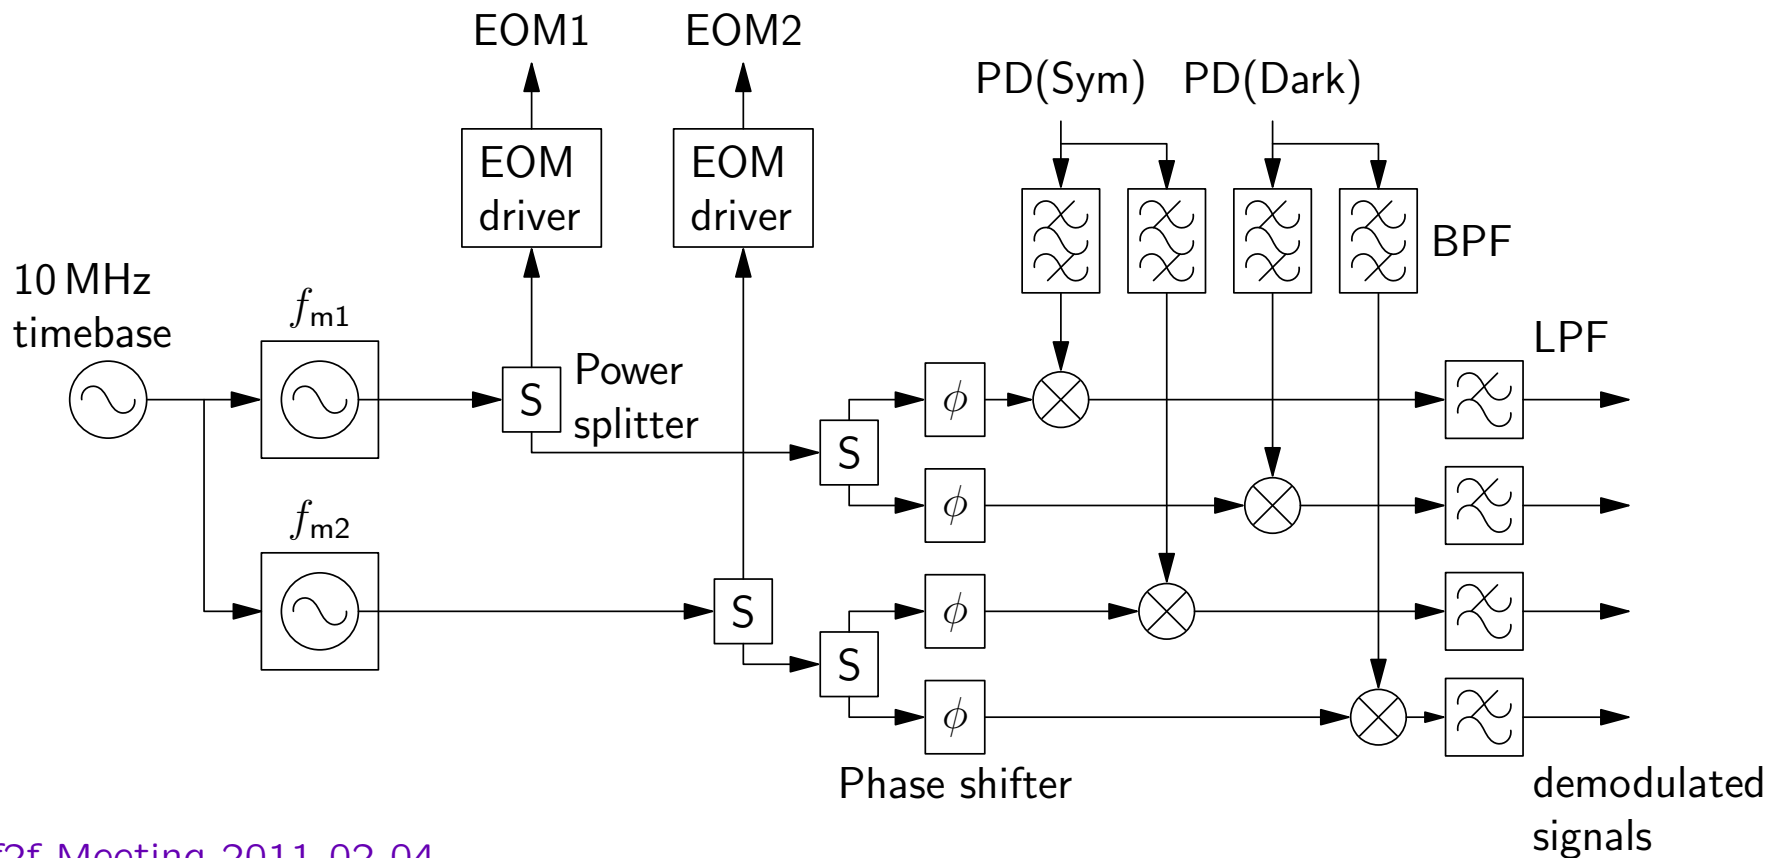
EOM1

EOM2

PD(Sym)

PD(Dark)

EOM driver

EOM driver

BPF

10 MHz timebase

$f_{\mathrm{m1}}$

LPF

S

Power splitter

S

$\phi$

$\phi$

$f_{\mathrm{m2}}$

S

$\phi$

S

$\phi$

Phase shifter

demodulated signals

f2f Meeting 2011-02-04